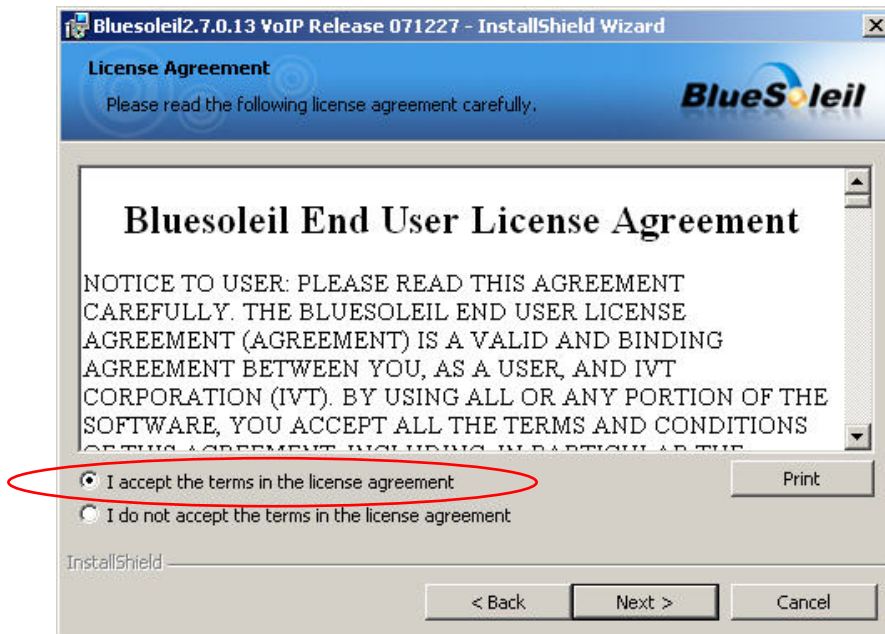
Bluesoleil2.7.0.13 VoIP Release 071227 - InstallShield Wizard

License Agreement

Please read the following license agreement carefully.

BlueSoleil

Bluesoleil End User License Agreement

NOTICE TO USER: PLEASE READ THIS AGREEMENT CAREFULLY. THE BLUESOLEIL END USER LICENSE AGREEMENT (AGREEMENT) IS A VALID AND BINDING AGREEMENT BETWEEN YOU, AS A USER, AND IVT CORPORATION (IVT). BY USING ALL OR ANY PORTION OF THE SOFTWARE, YOU ACCEPT ALL THE TERMS AND CONDITIONS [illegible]

I accept the terms in the license agreement

I do not accept the terms in the license agreement

Print

InstallShield

< Back

Next >

Cancel